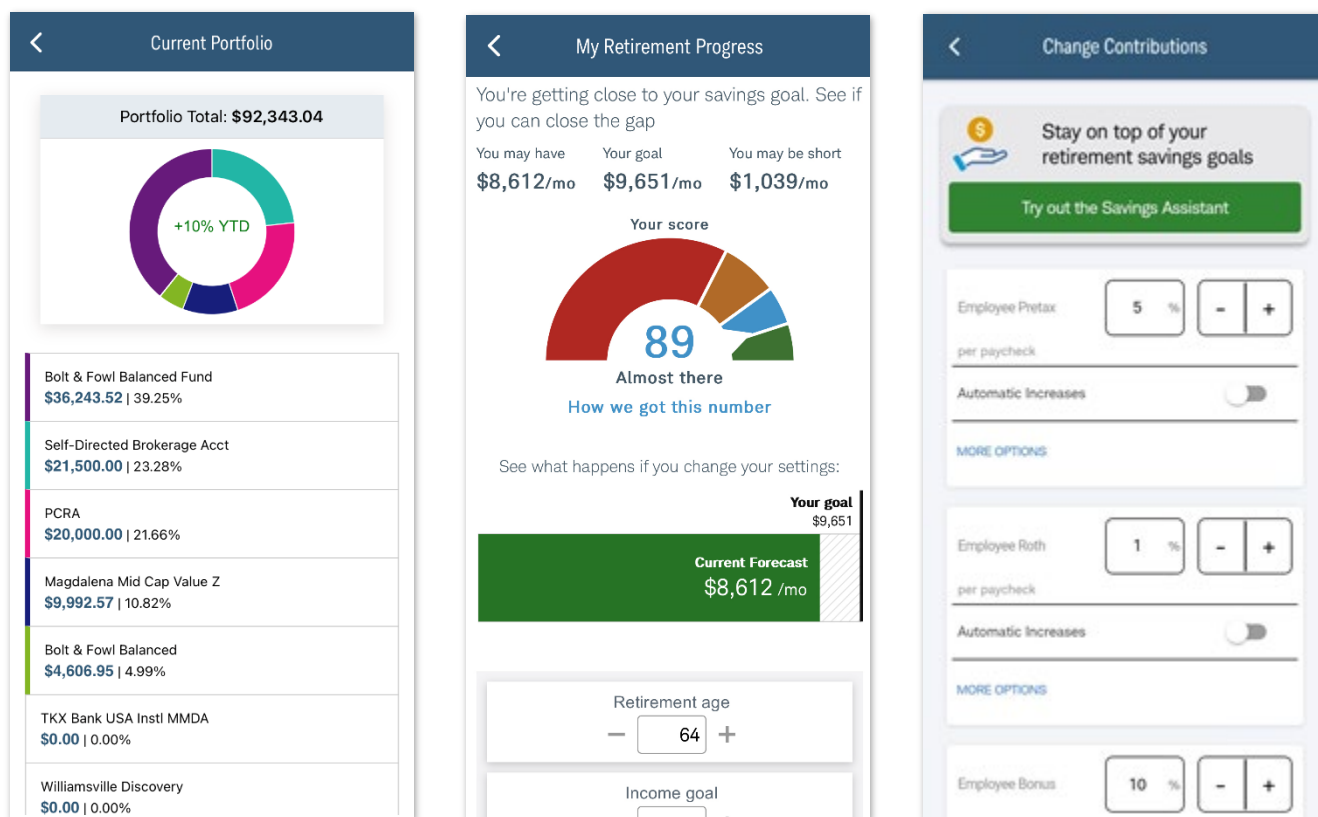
Current Portfolio

Portfolio Total: $92,343.04

+10% YTD

Bolt & Fowl Balanced Fund
$36,243.52 | 39.25%

Self-Directed Brokerage Acct
$21,500.00 | 23.28%

PCRA
$20,000.00 | 21.66%

Magdalena Mid Cap Value Z
$9,992.57 | 10.82%

Bolt & Fowl Balanced
$4,606.95 | 4.99%

TKX Bank USA Instl MMDA
$0.00 | 0.00%

Williamsville Discovery
$0.00 | 0.00%

My Retirement Progress

You're getting close to your savings goal. See if you can close the gap

You may have
$8,612/mo

Your goal
$9,651/mo

You may be short
$1,039/mo

Your score

89

Almost there

How we got this number

See what happens if you change your settings:

Your goal
$9,651

Current Forecast
$8,612 /mo

Retirement age
− 64 +

Income goal

Change Contributions

Stay on top of your retirement savings goals

Try out the Savings Assistant

Employee Pretax
5 %
- +
per paycheck

Automatic Increases

MORE OPTIONS

Employee Roth
1 %
- +
per paycheck

Automatic Increases

MORE OPTIONS

Employee Bonus
10 %
- +